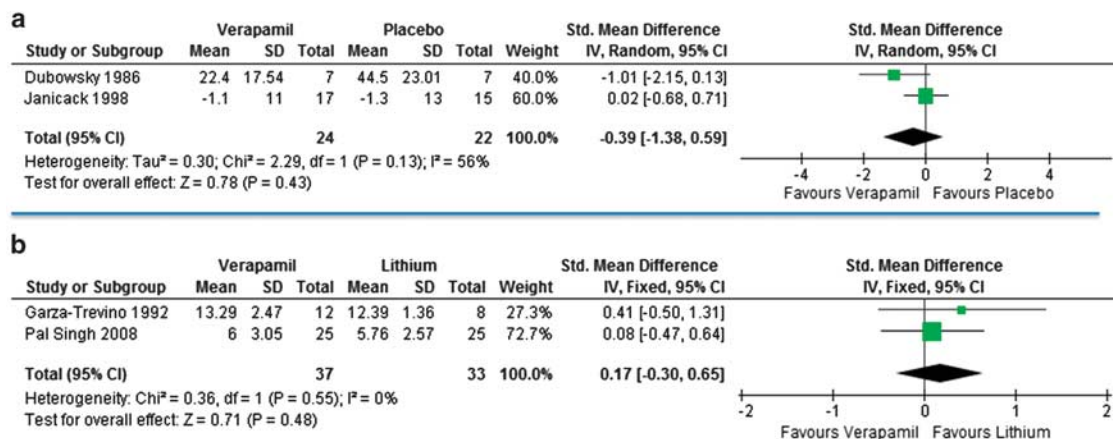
a

| Study or Subgroup | Verapamil Mean | Verapamil SD | Verapamil Total | Placebo Mean | Placebo SD | Placebo Total | Weight | Std. Mean Difference IV, Random, 95% CI |
|---|---|---|---|---|---|---|---|---|
| Dubowsky 1986 | 22.4 | 17.54 | 7 | 44.5 | 23.01 | 7 | 40.0% | -1.01 [-2.15, 0.13] |
| Janicack 1998 | -1.1 | 11 | 17 | -1.3 | 13 | 15 | 60.0% | 0.02 [-0.68, 0.71] |
| Total (95% CI) | | | 24 | | | 22 | 100.0% | -0.39 [-1.38, 0.59] |

Heterogeneity: Tau² = 0.30; Chi² = 2.29, df = 1 (P = 0.13); I² = 56%
Test for overall effect: Z = 0.78 (P = 0.43)

Std. Mean Difference
IV, Random, 95% CI
-4 -2 0 2 4
Favours Verapamil Favours Placebo

b

| Study or Subgroup | Verapamil Mean | Verapamil SD | Verapamil Total | Lithium Mean | Lithium SD | Lithium Total | Weight | Std. Mean Difference IV, Fixed, 95% CI |
|---|---|---|---|---|---|---|---|---|
| Garza-Trevino 1992 | 13.29 | 2.47 | 12 | 12.39 | 1.36 | 8 | 27.3% | 0.41 [-0.50, 1.31] |
| Pal Singh 2008 | 6 | 3.05 | 25 | 5.76 | 2.57 | 25 | 72.7% | 0.08 [-0.47, 0.64] |
| Total (95% CI) | | | 37 | | | 33 | 100.0% | 0.17 [-0.30, 0.65] |

Heterogeneity: Chi² = 0.36, df = 1 (P = 0.55); I² = 0%
Test for overall effect: Z = 0.71 (P = 0.48)

Std. Mean Difference
IV, Fixed, 95% CI
-2 -1 0 1 2
Favours Verapamil Favours Lithium